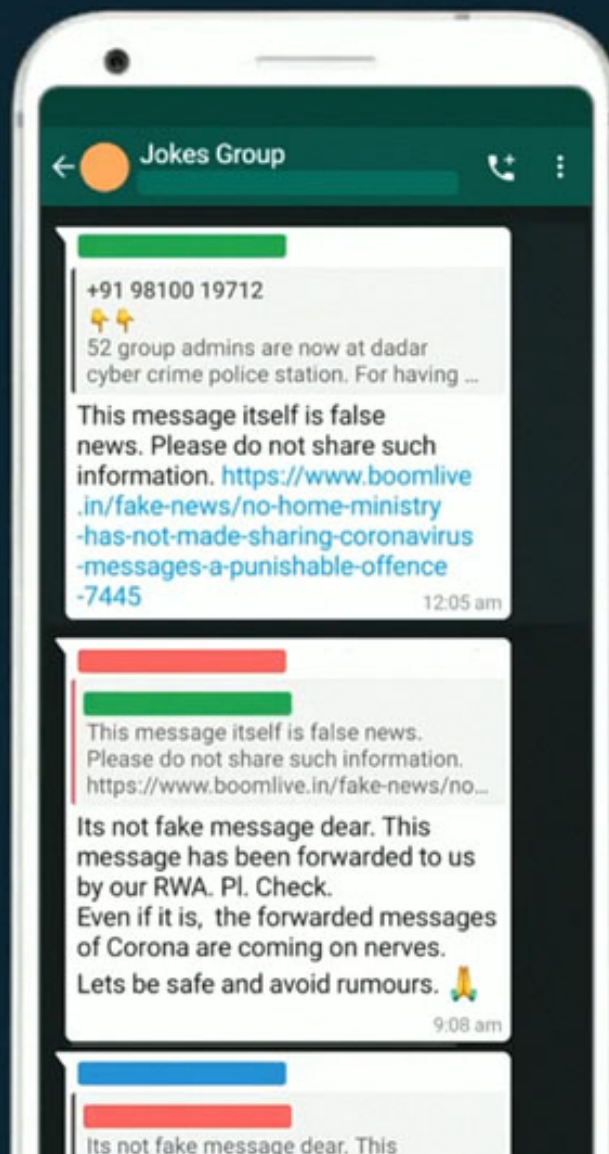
Jokes Group

+91 98100 19712
👇👇
52 group admins are now at dadar cyber crime police station. For having ...

This message itself is false news. Please do not share such information. https://www.boomlive.in/fake-news/no-home-ministry-has-not-made-sharing-coronavirus-messages-a-punishable-offence-7445
12:05 am

This message itself is false news. Please do not share such information. https://www.boomlive.in/fake-news/no...

Its not fake message dear. This message has been forwarded to us by our RWA. Pl. Check.
Even if it is, the forwarded messages of Corona are coming on nerves.
Lets be safe and avoid rumours. 🙏
9:08 am

Its not fake message dear. This